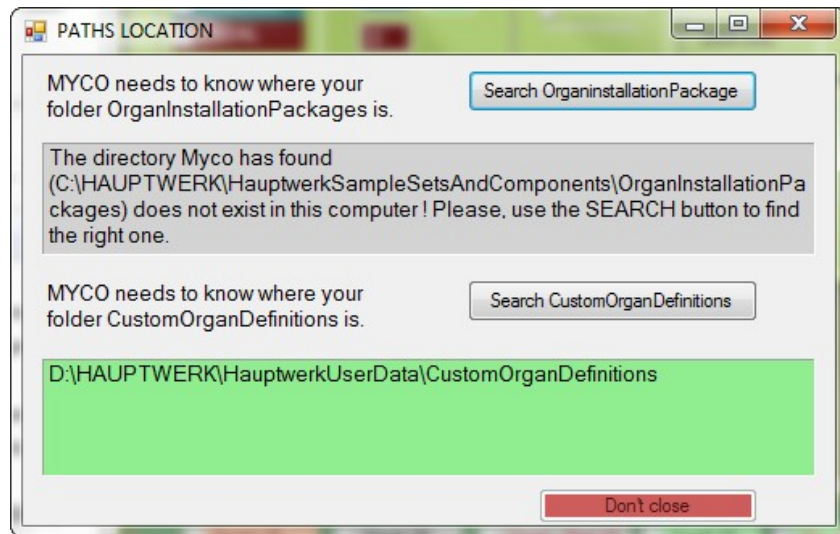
PATHS LOCATION

MYCO needs to know where your folder OrganInstallationPackages is.

Search OrganinstallationPackage

The directory Myco has found (C:\HAUPTWERK\HauptwerkSampleSetsAndComponents\OrganInstallationPackages) does not exist in this computer ! Please, use the SEARCH button to find the right one.

MYCO needs to know where your folder CustomOrganDefinitions is.

Search CustomOrganDefinitions

D:\HAUPTWERK\HauptwerkUserData\CustomOrganDefinitions

Dont close